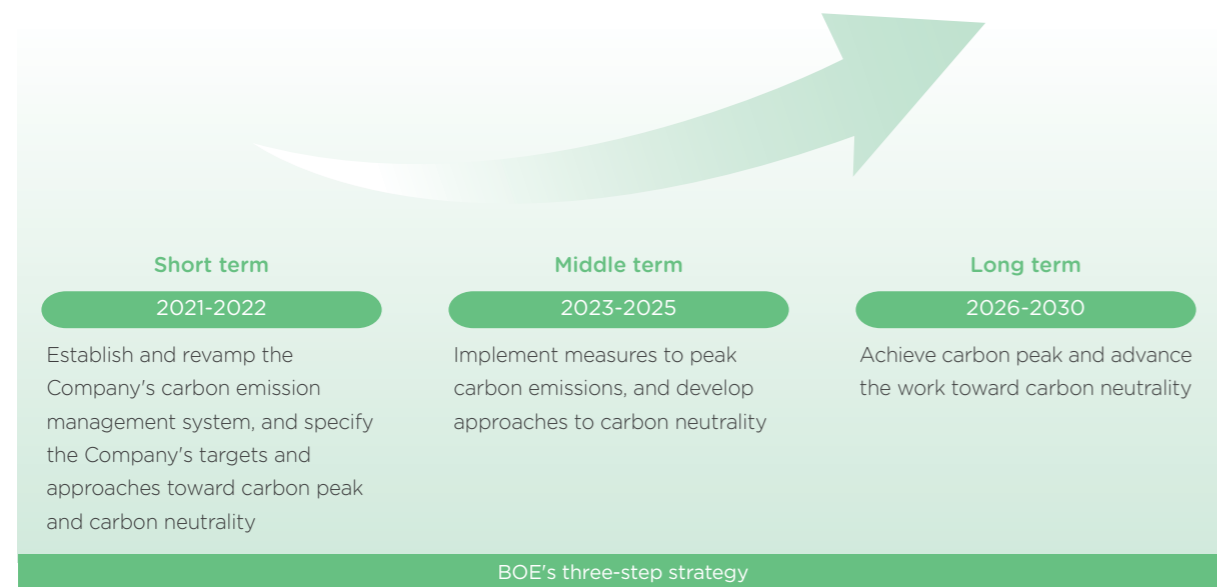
Short term

2021-2022

Establish and revamp the Company's carbon emission management system, and specify the Company's targets and approaches toward carbon peak and carbon neutrality

Middle term

2023-2025

Implement measures to peak carbon emissions, and develop approaches to carbon neutrality

Long term

2026-2030

Achieve carbon peak and advance the work toward carbon neutrality

BOE's three-step strategy